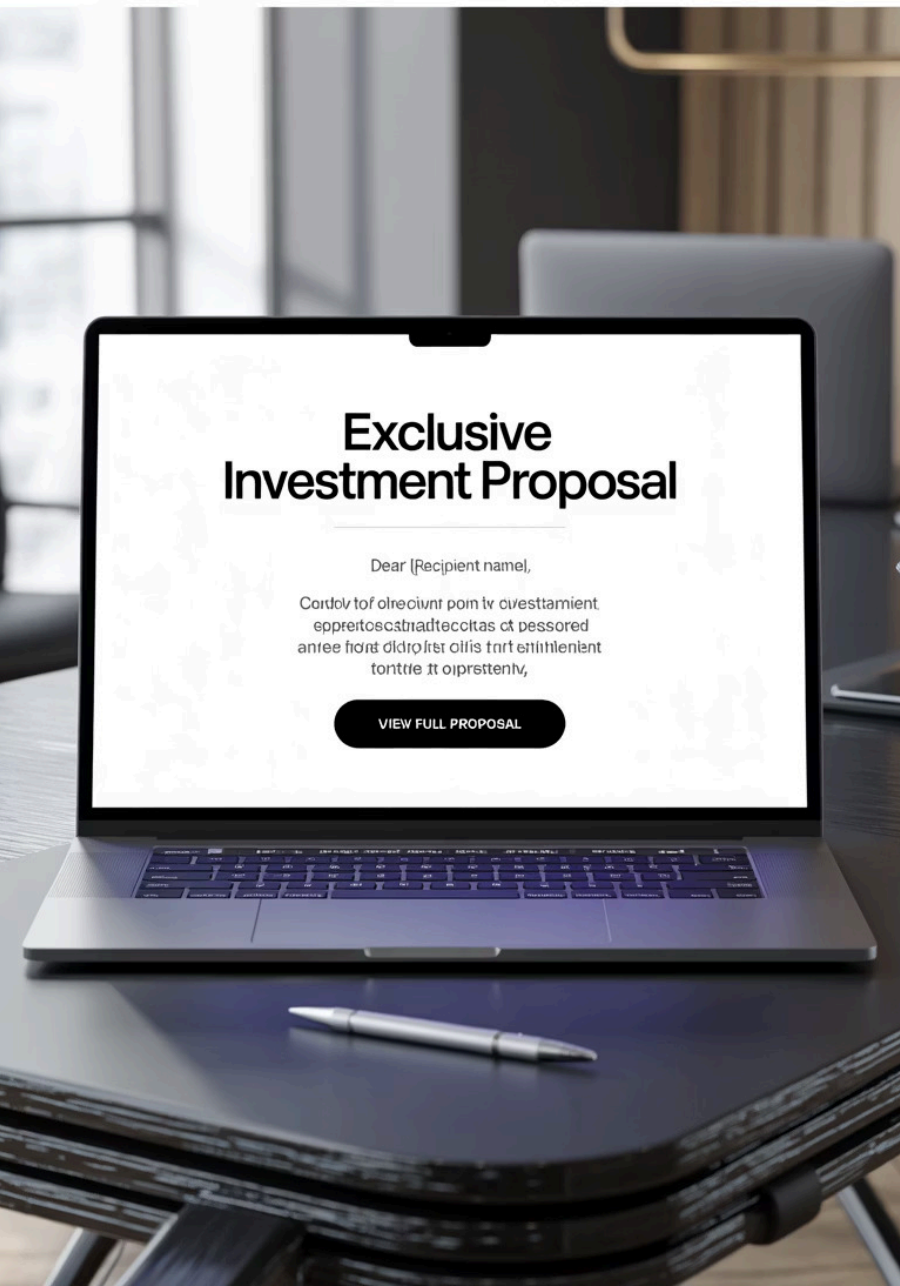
Exclusive Investment Proposal

Dear [Recipient name],

Cordov tof olrecivnt pom tv cvesttamient eppreitoscstnadtecoltas ct pessored antee fiont didrojitst oifis tnrt enithlenient tontfie it oiprsttenly,

VIEW FULL PROPOSAL